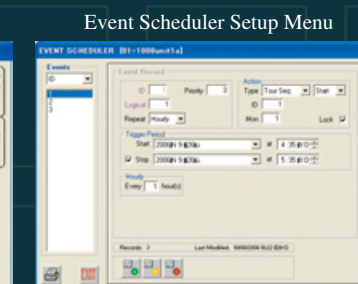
Event Scheduler Setup Menu

EVENT SCHEDULER [01~1000units]

Events

ID

1
2
3

Event Record

ID 1 Priority 3

Logical 1

Repeat Hourly

Action

Type Tour Seq. Start

ID 1

Mon 1 Lock

Trigger Period

Start 2009年 9月29日 at 4:35:00

Stop 2009年 9月29日 at 5:35:00

Hourly

Every 1 hour(s)

Records: 3

Last Modified: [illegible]